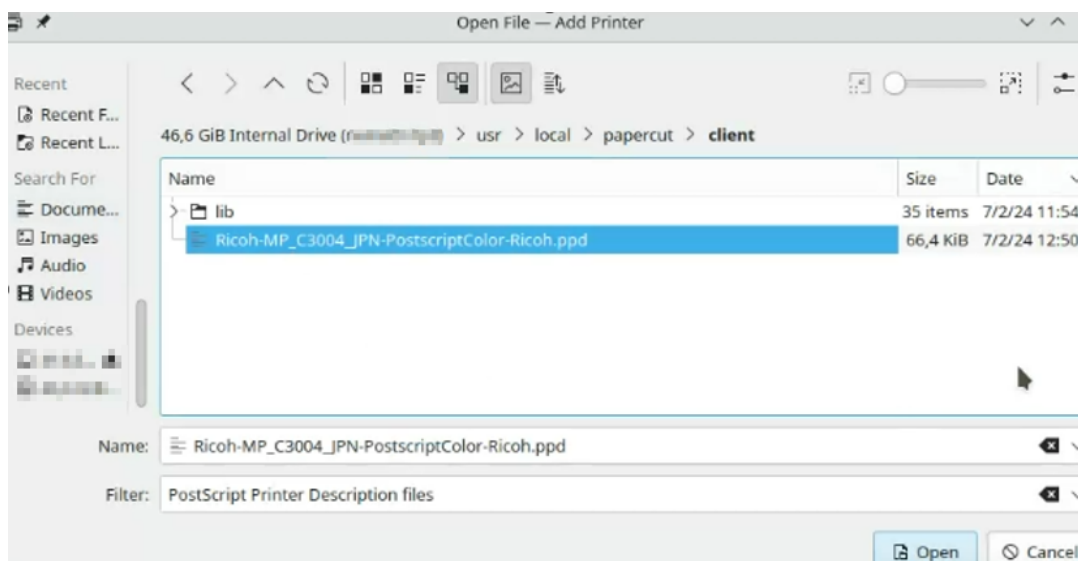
Open File — Add Printer

Recent
Recent F...
Recent L...
Search For
Docume...
Images
Audio
Videos
Devices
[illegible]
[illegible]

46,6 GiB Internal Drive ([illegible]) > usr > local > papercut > client

| Name | Size | Date |
|---|---|---|
| lib | 35 items | 7/2/24 11:54 |
| Ricoh-MP_C3004_JPN-PostscriptColor-Ricoh.ppd | 66,4 KiB | 7/2/24 12:50 |

Name: Ricoh-MP_C3004_JPN-PostscriptColor-Ricoh.ppd

Filter: PostScript Printer Description files

Open
Cancel